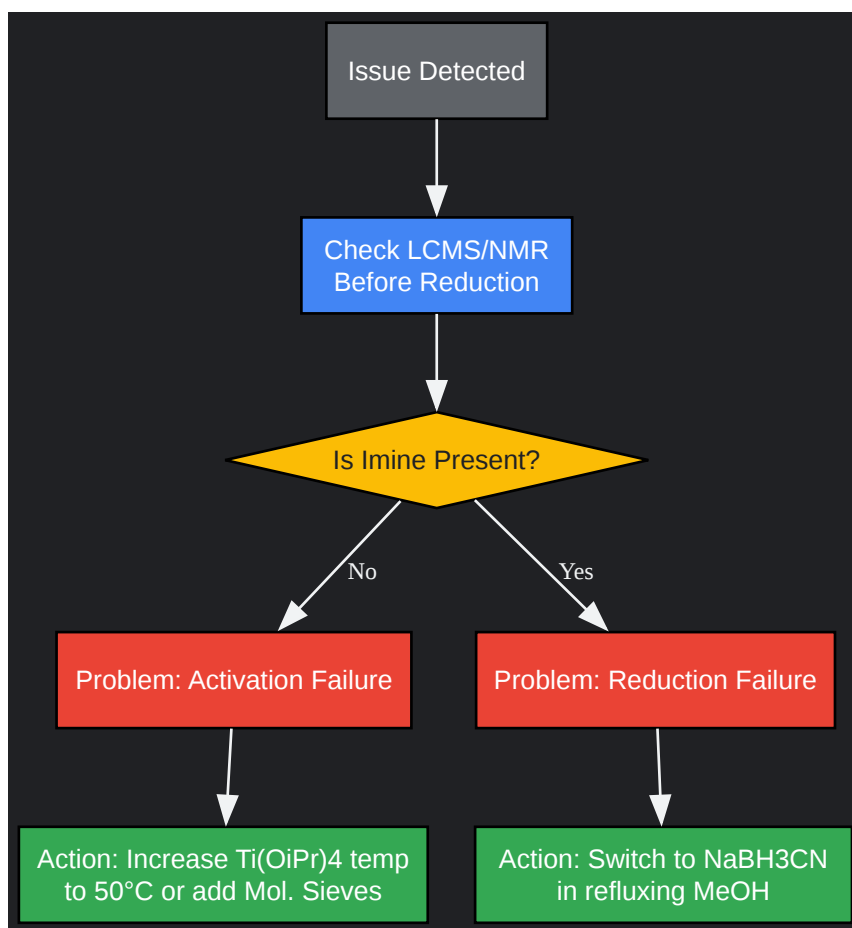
Issue Detected

Check LCMS/NMR Before Reduction

Is Imine Present?

No

Yes

Problem: Activation Failure

Problem: Reduction Failure

Action: Increase Ti(OiPr)4 temp to 50°C or add Mol. Sieves

Action: Switch to NaBH3CN in refluxing MeOH